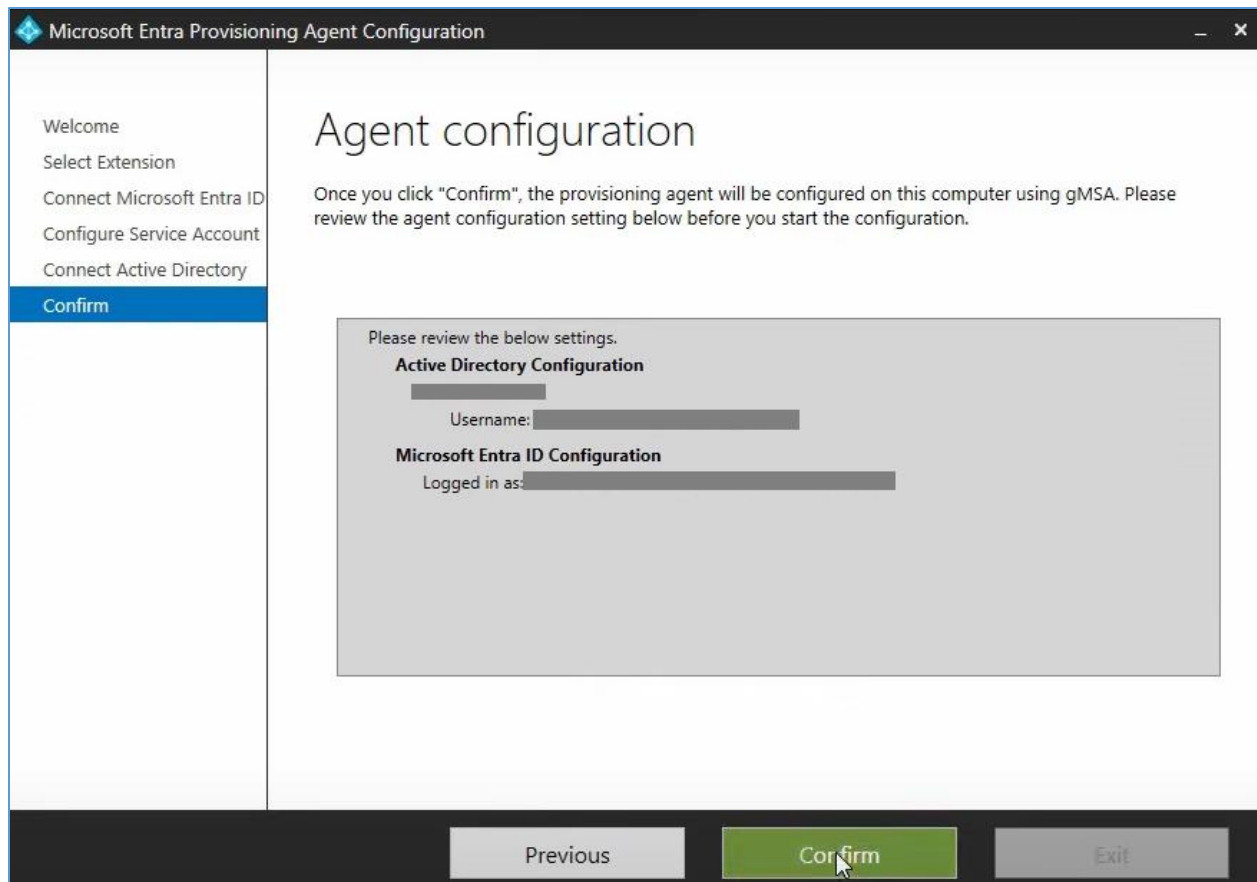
Microsoft Entra Provisioning Agent Configuration

Welcome
Select Extension
Connect Microsoft Entra ID
Configure Service Account
Connect Active Directory
Confirm

Agent configuration

Once you click "Confirm", the provisioning agent will be configured on this computer using gMSA. Please review the agent configuration setting below before you start the configuration.

Please review the below settings.
Active Directory Configuration
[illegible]
Username: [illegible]
Microsoft Entra ID Configuration
Logged in as: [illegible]

Previous
Confirm
Exit